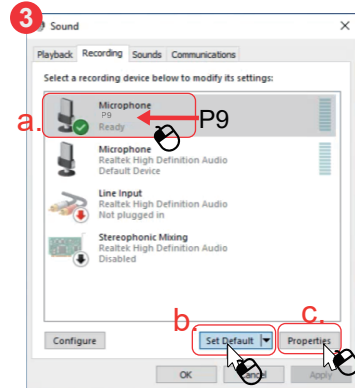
3

Sound

Playback Recording Sounds Communications

Select a recording device below to modify its settings:

a.

Microphone
P9
Ready

P9

Microphone
Realtek High Definition Audio
Default Device

Line Input
Realtek High Definition Audio
Not plugged in

Stereophonic Mixing
Realtek High Definition Audio
Disabled

b.

c.

Configure

Set Default

Properties

OK

Cancel

Apply